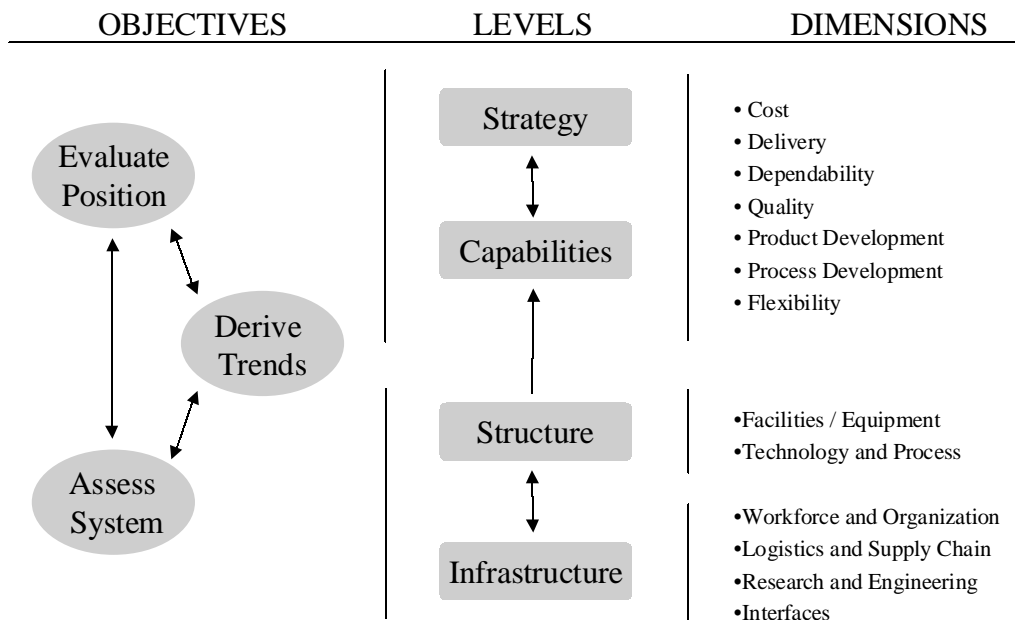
OBJECTIVES LEVELS DIMENSIONS

Evaluate Position

Derive Trends

Assess System

Strategy

Capabilities

Structure

Infrastructure

• Cost
• Delivery
• Dependability
• Quality
• Product Development
• Process Development
• Flexibility

•Facilities / Equipment
•Technology and Process

•Workforce and Organization
•Logistics and Supply Chain
•Research and Engineering
•Interfaces